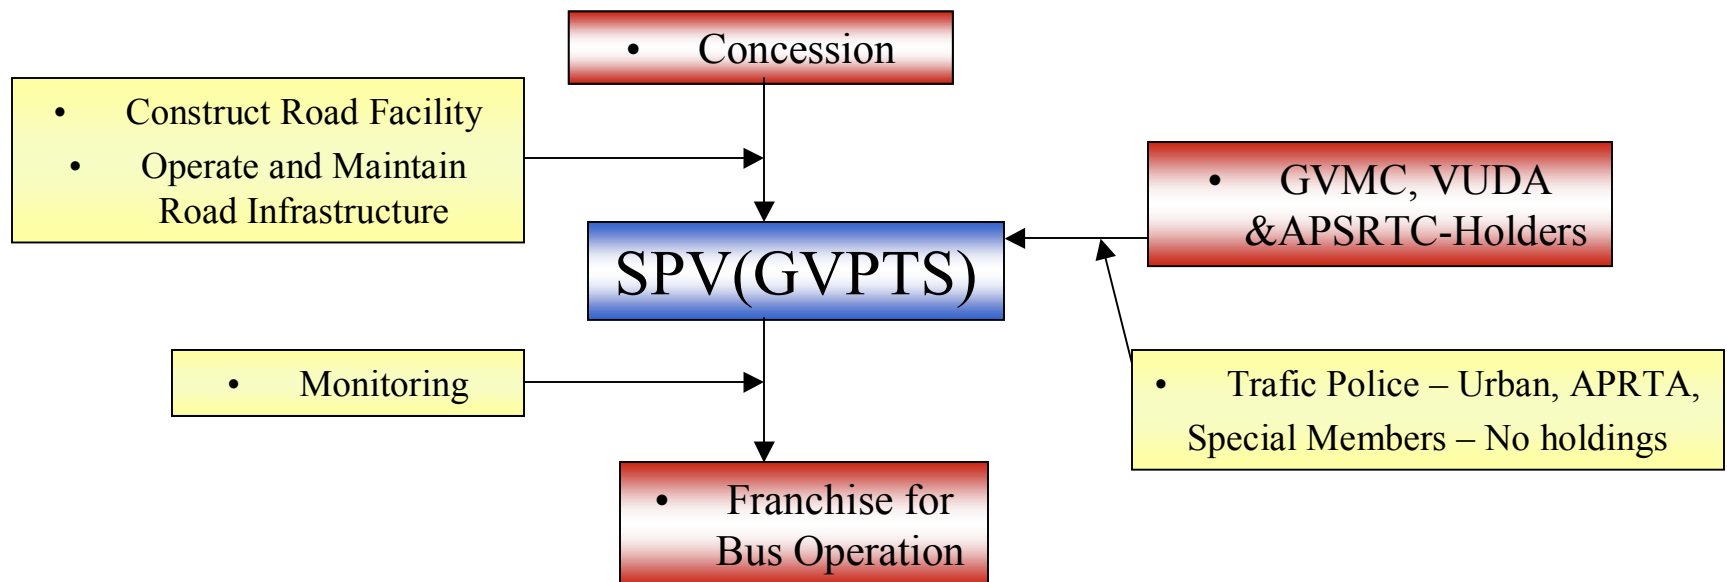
• Concession

• Construct Road Facility
• Operate and Maintain Road Infrastructure

• GVMC, VUDA &APSRTC-Holders

SPV(GVPTS)

• Monitoring

• Trafic Police – Urban, APRTA, Special Members – No holdings

• Franchise for Bus Operation